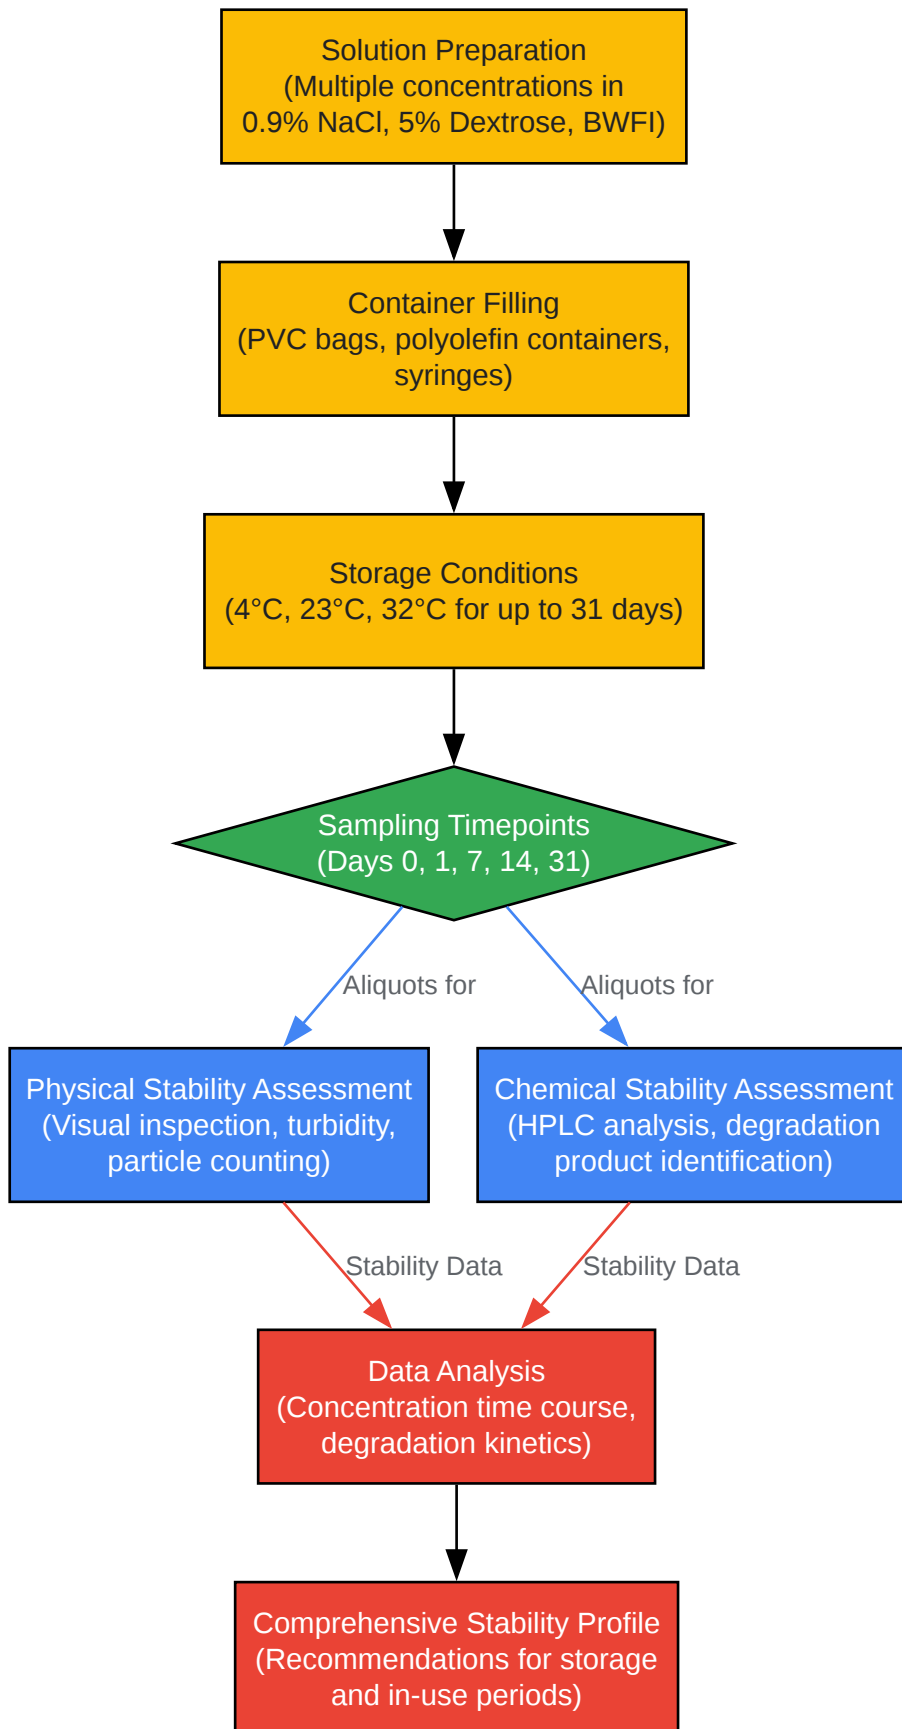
Solution Preparation
(Multiple concentrations in 0.9% NaCl, 5% Dextrose, BWFI)

Container Filling
(PVC bags, polyolefin containers, syringes)

Storage Conditions
(4°C, 23°C, 32°C for up to 31 days)

Sampling Timepoints
(Days 0, 1, 7, 14, 31)

Aliquots for

Aliquots for

Physical Stability Assessment
(Visual inspection, turbidity, particle counting)

Chemical Stability Assessment
(HPLC analysis, degradation product identification)

Stability Data

Stability Data

Data Analysis
(Concentration time course, degradation kinetics)

Comprehensive Stability Profile
(Recommendations for storage and in-use periods)